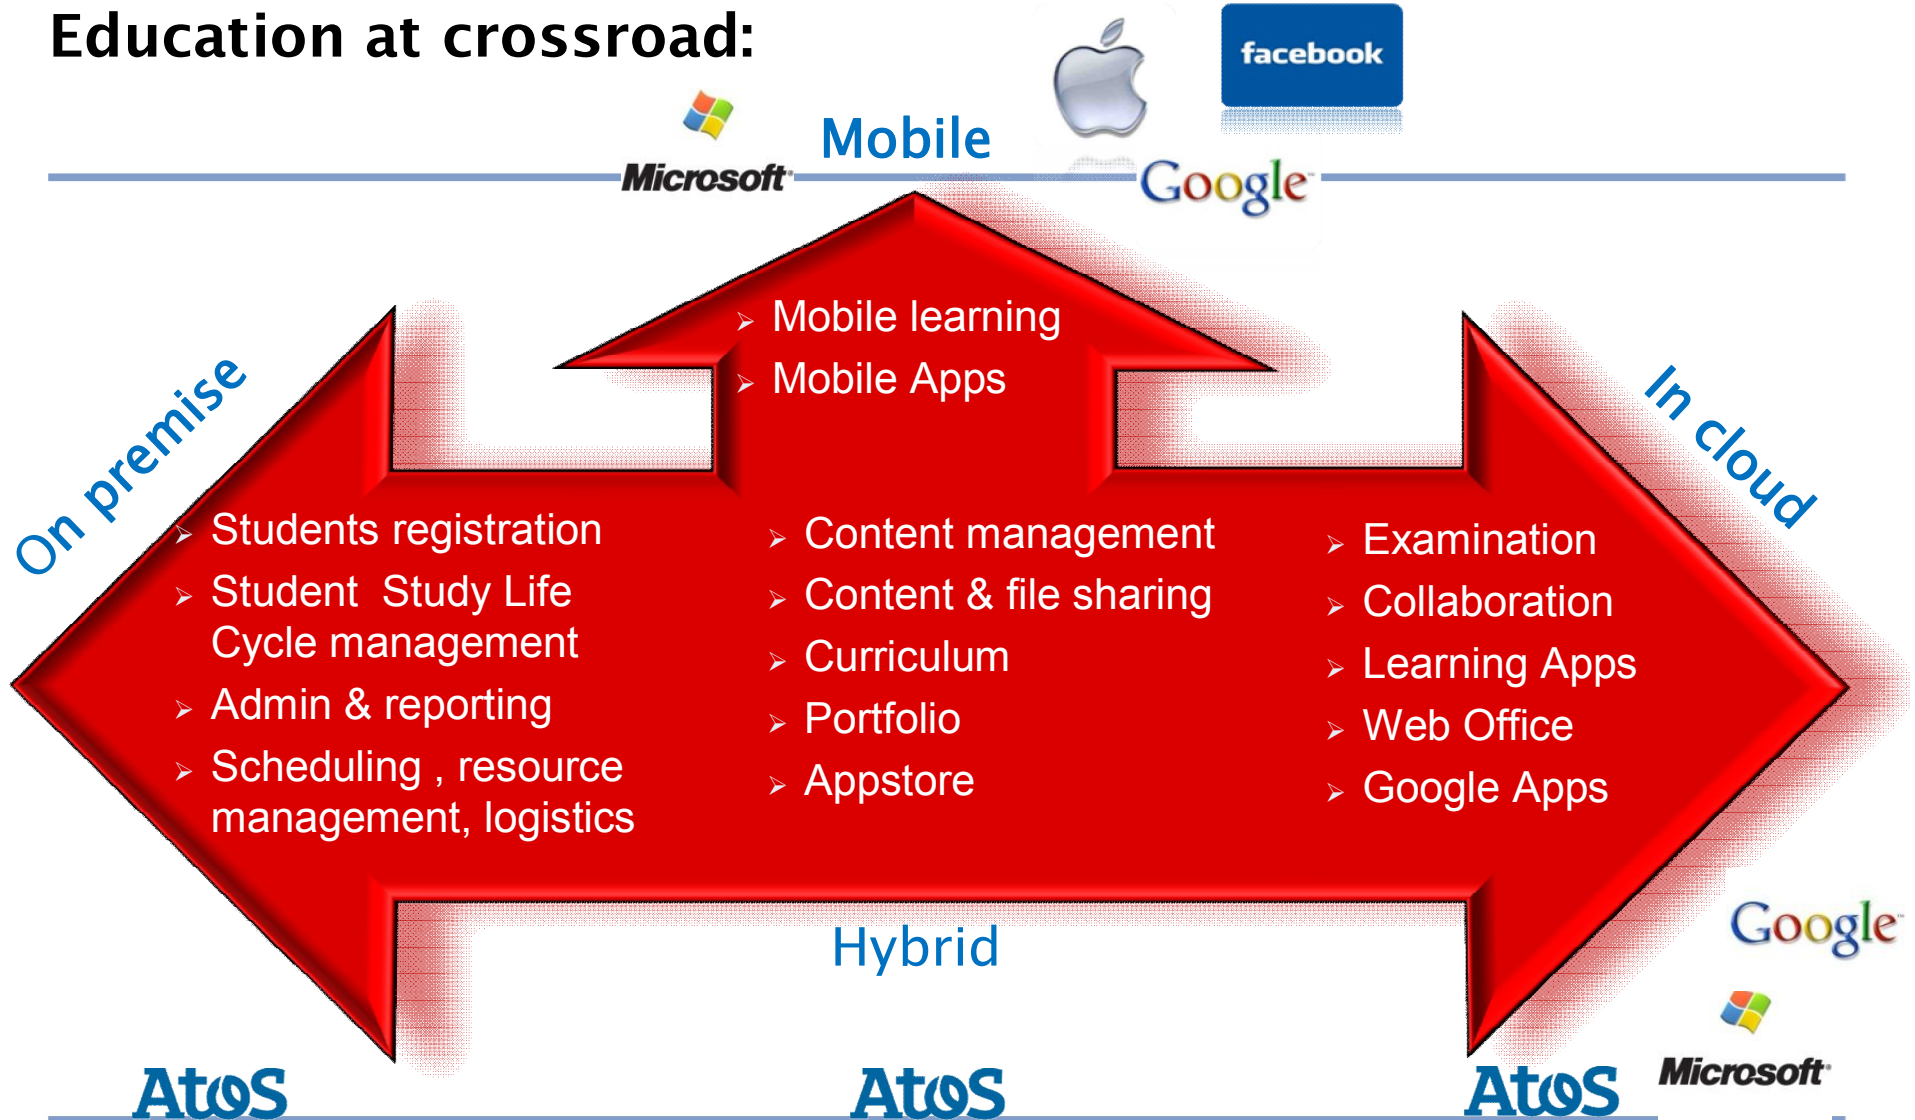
Education at crossroad:

facebook

Microsoft

Mobile

Google

Mobile learning
Mobile Apps

On premise

In cloud

Students registration
Student Study Life Cycle management
Admin & reporting
Scheduling , resource management, logistics

Content management
Content & file sharing
Curriculum
Portfolio
Appstore

Examination
Collaboration
Learning Apps
Web Office
Google Apps

Hybrid

Google

Microsoft

Atos Atos Atos